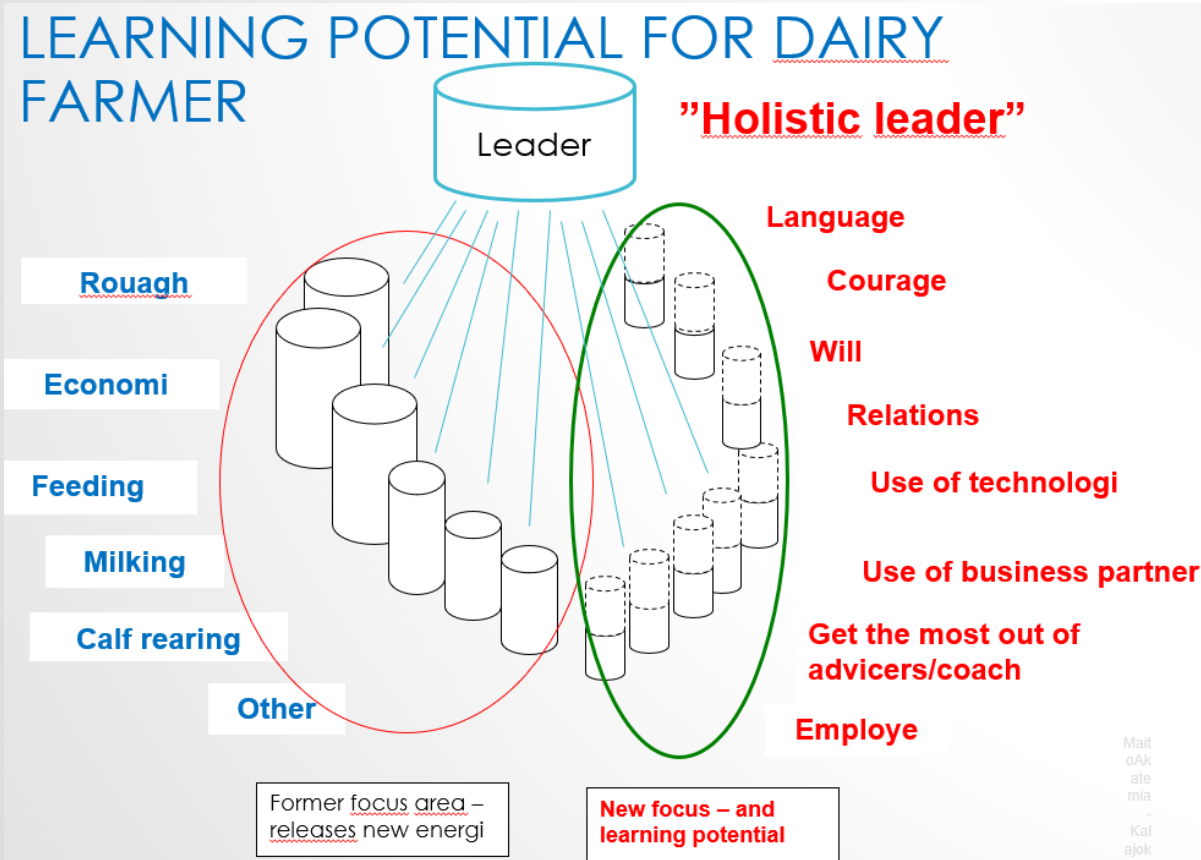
LEARNING POTENTIAL FOR DAIRY FARMER

Leader

”Holistic leader”

Rouagh

Economi

Feeding

Milking

Calf rearing

Other

Language

Courage

Will

Relations

Use of technologi

Use of business partner

Get the most out of advicers/coach

Employe

Former focus area – releases new energi

New focus – and learning potential

MaitoAkatemia - Kalajok